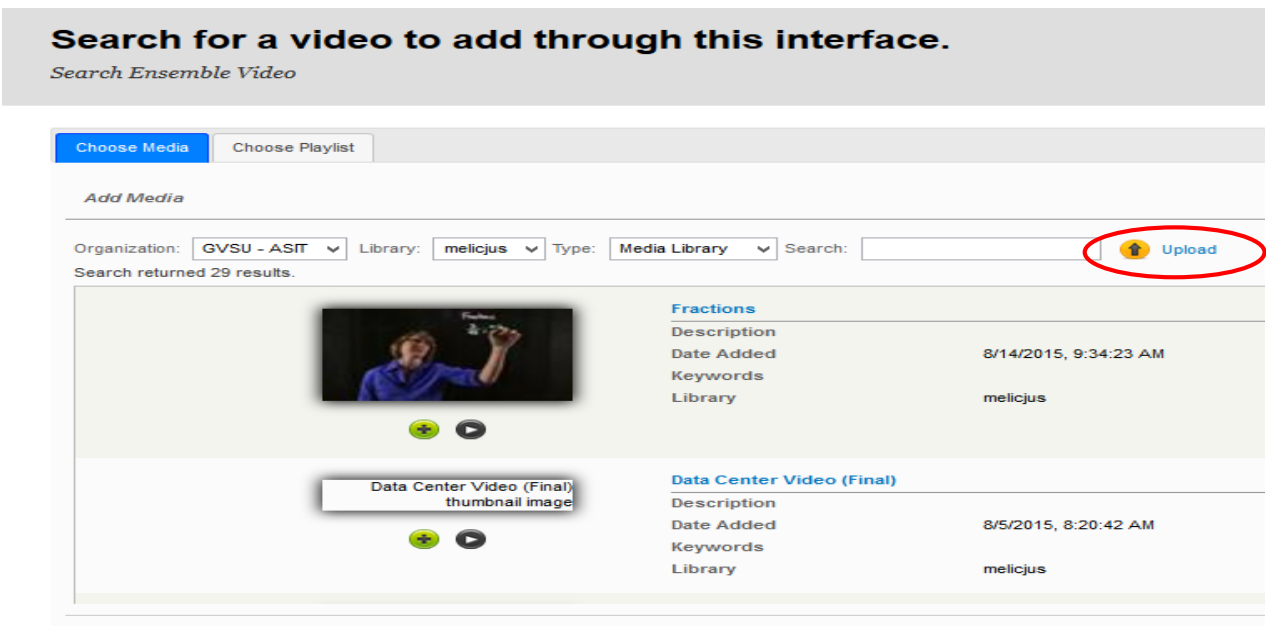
Search for a video to add through this interface.
Search Ensemble Video

Choose Media | Choose Playlist

Add Media

Organization: GVSU - ASIT Library: melicjus Type: Media Library Search: Upload
Search returned 29 results.

Fractions
Description
Date Added 8/14/2015, 9:34:23 AM
Keywords
Library melicjus

Data Center Video (Final) thumbnail image

Data Center Video (Final)
Description
Date Added 8/5/2015, 8:20:42 AM
Keywords
Library melicjus